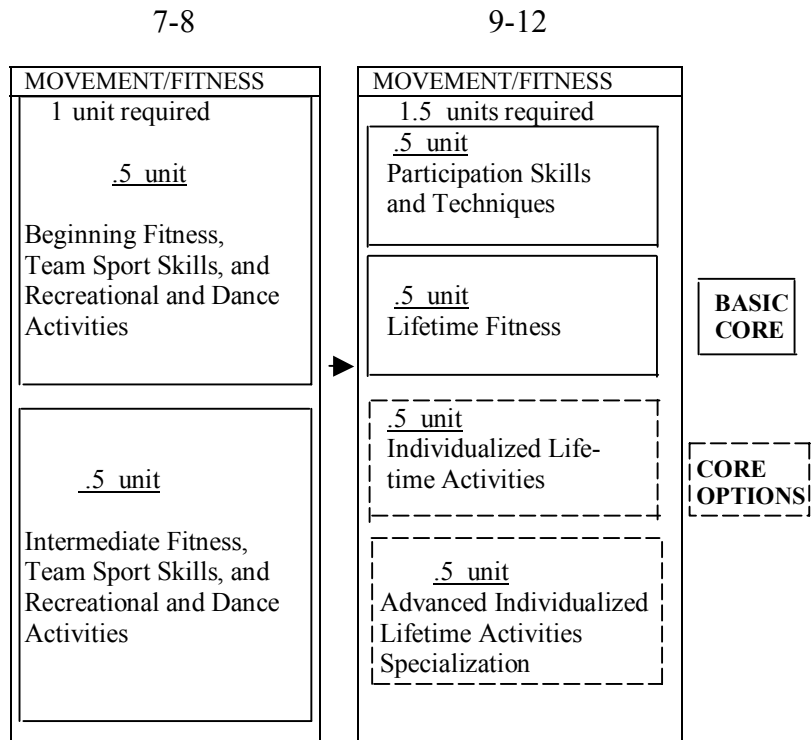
7-8

9-12

MOVEMENT/FITNESS

1 unit required

.5 unit

Beginning Fitness, Team Sport Skills, and Recreational and Dance Activities

.5 unit

Intermediate Fitness, Team Sport Skills, and Recreational and Dance Activities

MOVEMENT/FITNESS

1.5 units required

.5 unit
Participation Skills and Techniques

.5 unit
Lifetime Fitness

.5 unit
Individualized Lifetime Activities

.5 unit
Advanced Individualized Lifetime Activities Specialization

BASIC CORE

CORE OPTIONS